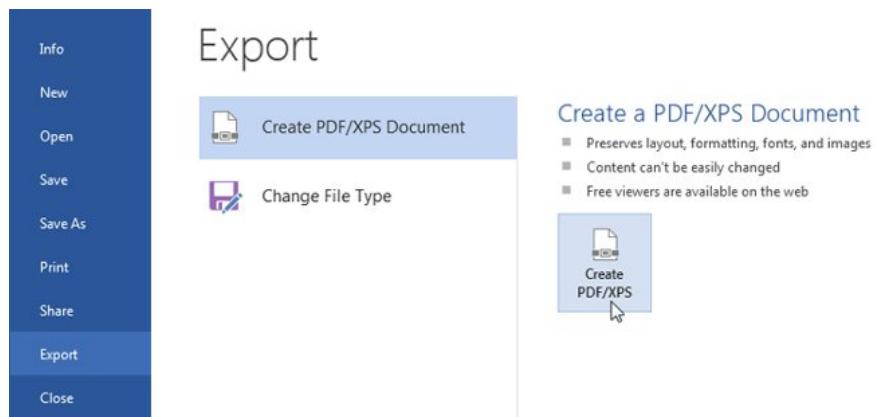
Info
New
Open
Save
Save As
Print
Share
Export
Close

Export

Create PDF/XPS Document

Change File Type

Create a PDF/XPS Document

Preserves layout, formatting, fonts, and images
Content can't be easily changed
Free viewers are available on the web

Create PDF/XPS